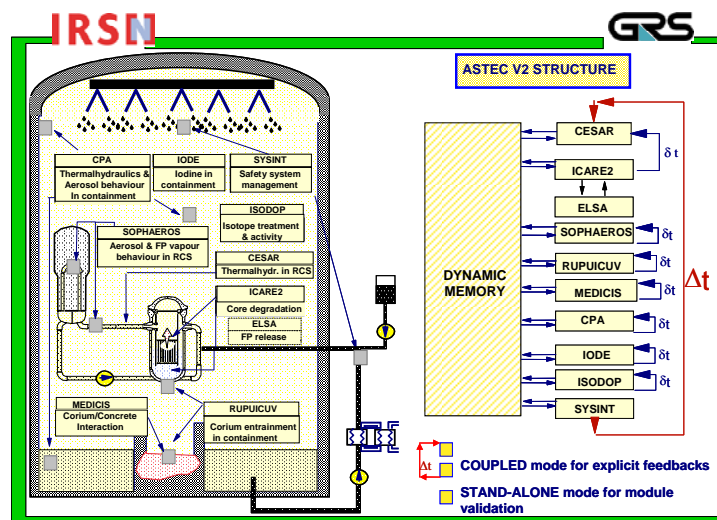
IRSN

GRS

ASTEC V2 STRUCTURE

CPA
Thermalhydraulics & Aerosol behaviour In containment

IODE
Iodine in containment

SYSINT
Safety system management

ISODOP
Isotope treatment & activity

SOPHAEROS
Aerosol & FP vapour behaviour in RCS

CESAR
Thermalhydr. in RCS

ICARE2
Core degradation

ELSA
FP release

MEDICIS
Corium/Concrete Interaction

RUPUICUV
Corium entrainment in containment

DYNAMIC MEMORY

CESAR

$\delta t$

ICARE2

ELSA

SOPHAEROS

$\delta t$

RUPUICUV

$\delta t$

$\Delta t$

MEDICIS

$\delta t$

CPA

$\delta t$

IODE

$\delta t$

ISODOP

$\delta t$

SYSINT

$\Delta t$

COUPLED mode for explicit feedbacks

STAND-ALONE mode for module validation